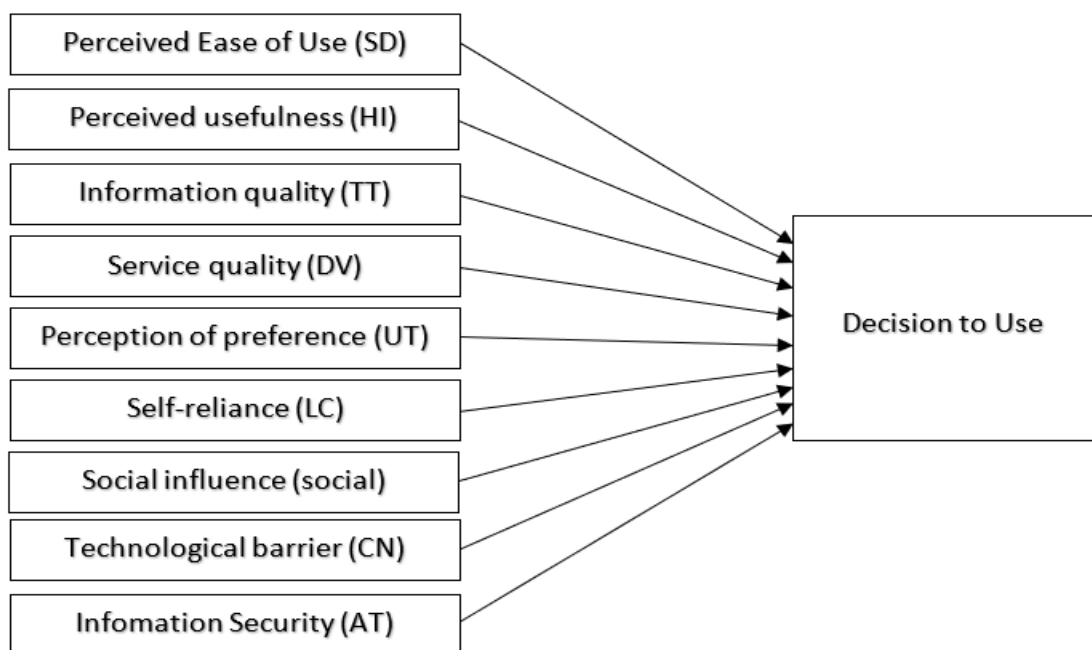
Perceived Ease of Use (SD)

Perceived usefulness (HI)

Information quality (TT)

Service quality (DV)

Perception of preference (UT)

Self-reliance (LC)

Social influence (social)

Technological barrier (CN)

Infomation Security (AT)

Decision to Use